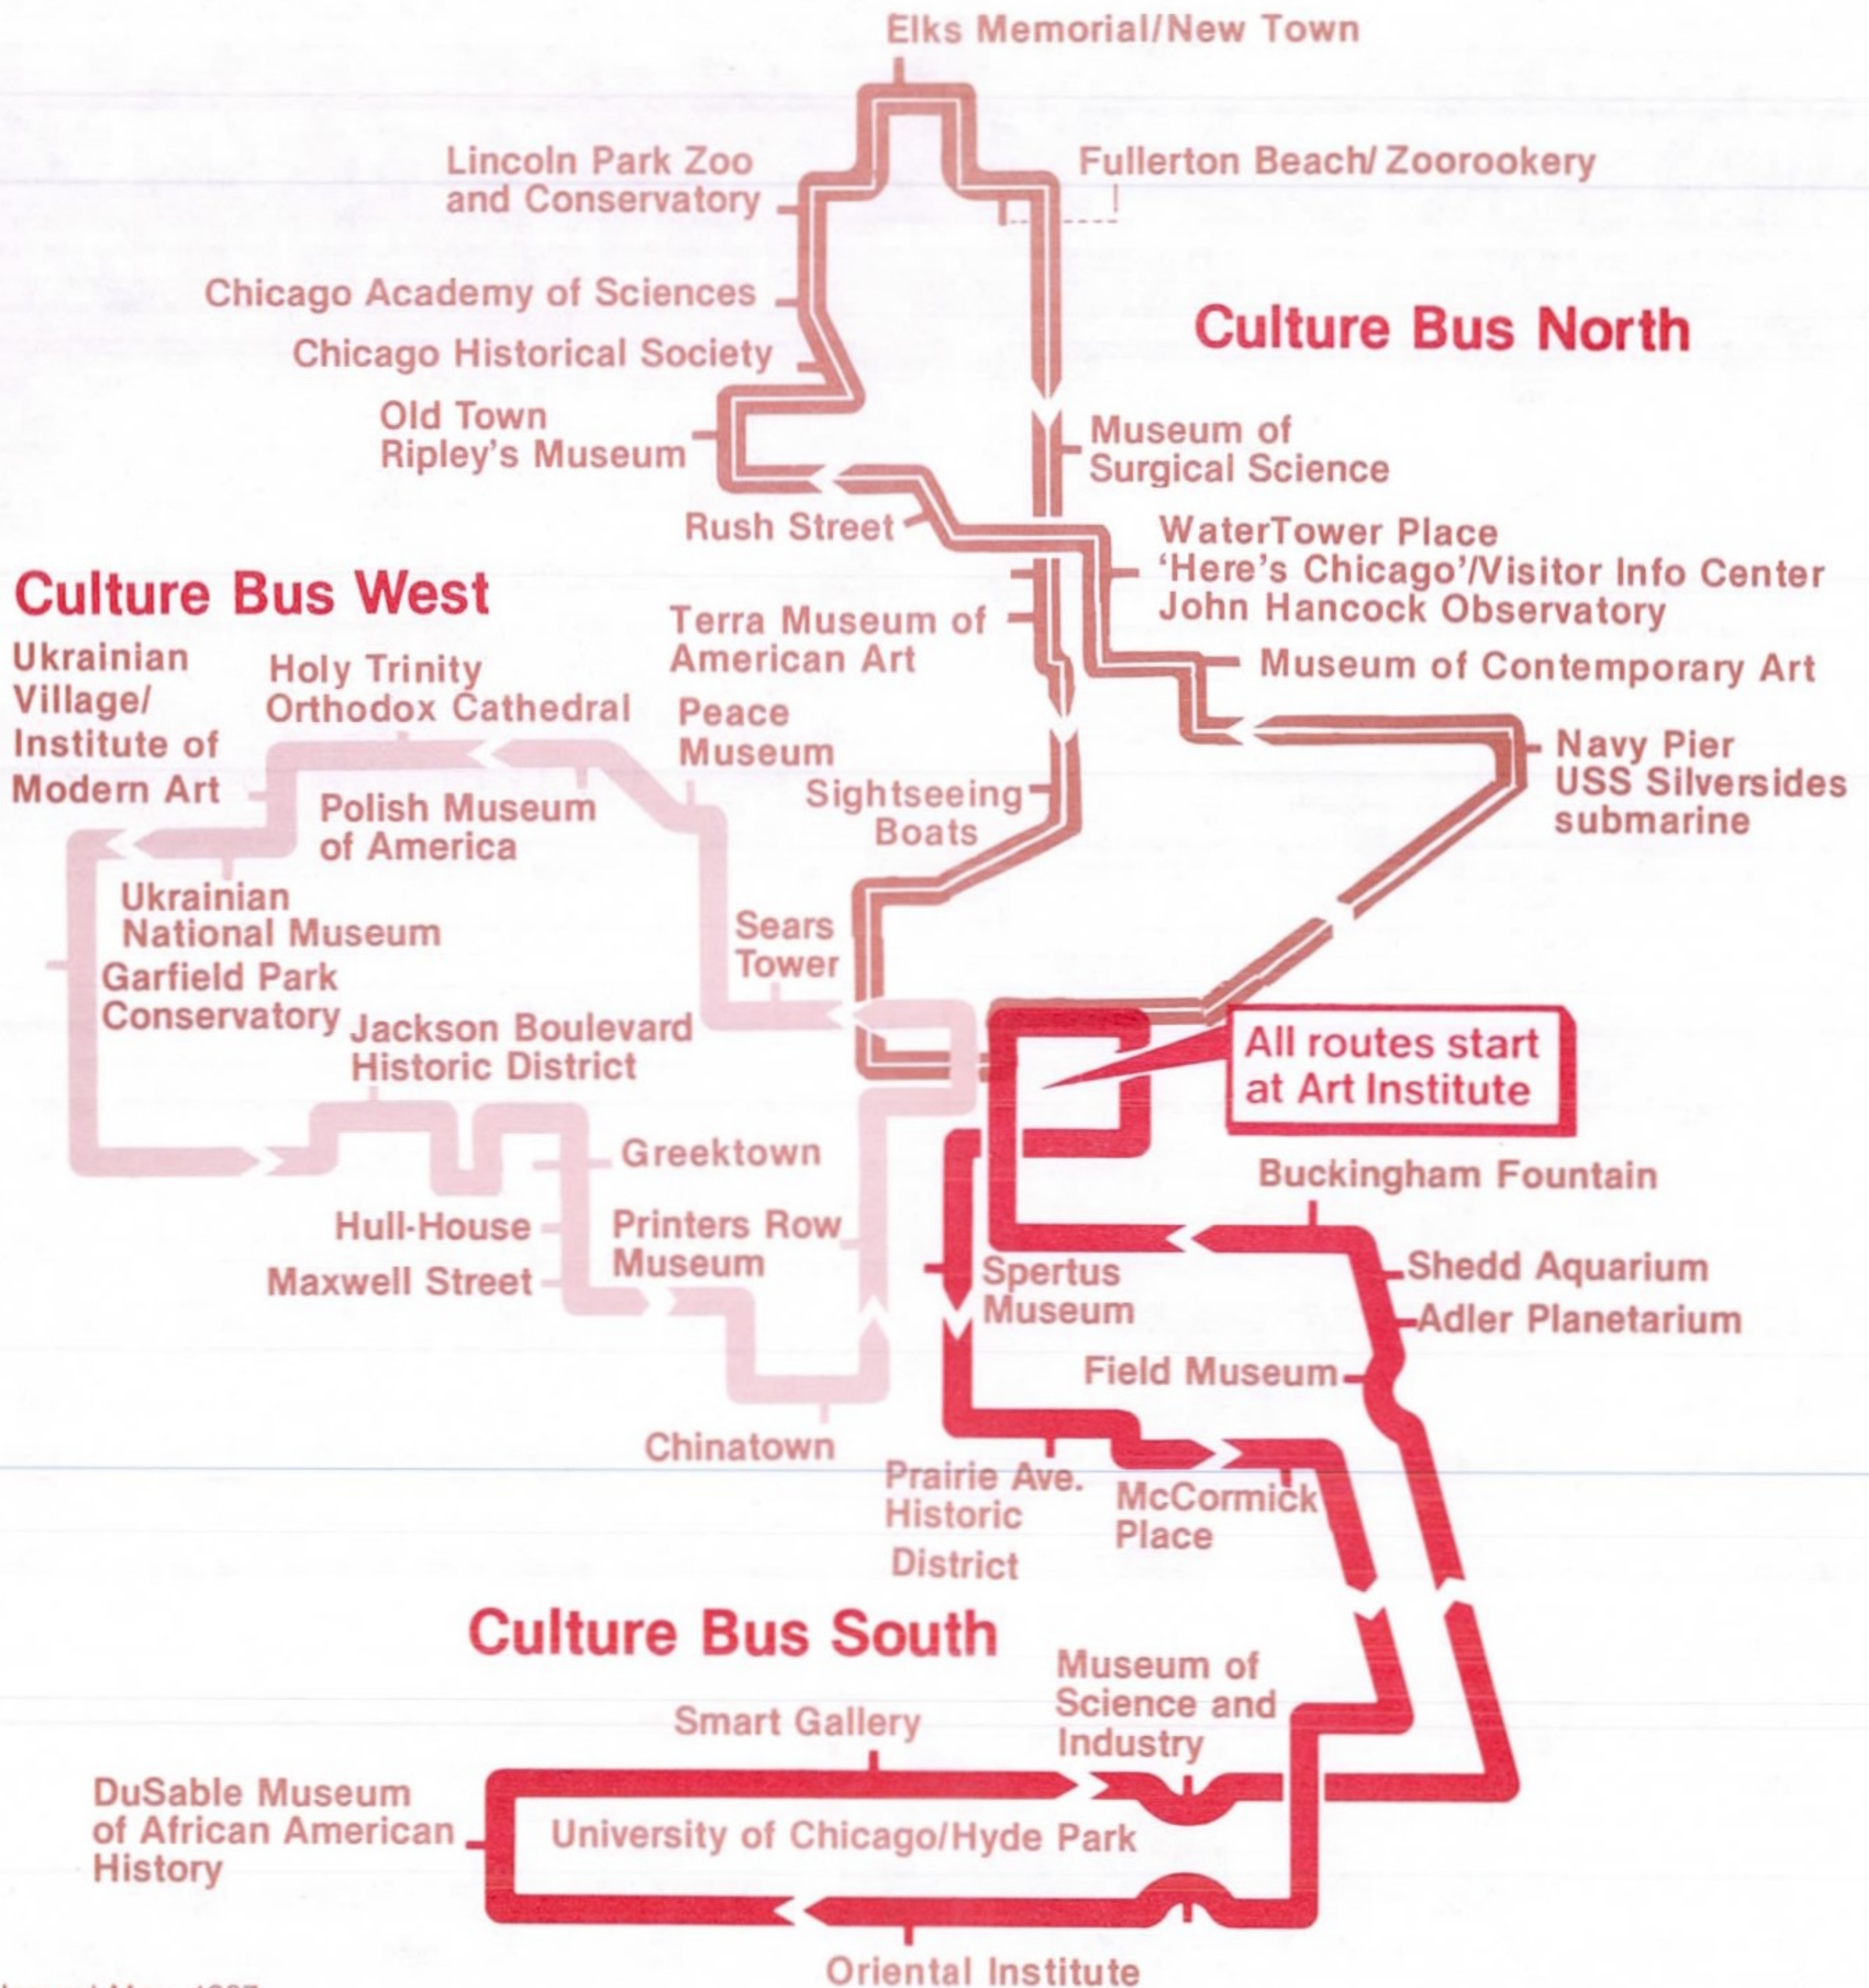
Elks Memorial/New Town

Lincoln Park Zoo and Conservatory

Fullerton Beach/ Zoorookery

Chicago Academy of Sciences

Chicago Historical Society

Culture Bus North

Old Town Ripley's Museum

Museum of Surgical Science

Rush Street

WaterTower Place
'Here's Chicago'/Visitor Info Center
John Hancock Observatory

Culture Bus West

Terra Museum of American Art

Museum of Contemporary Art

Ukrainian Village/ Institute of Modern Art

Holy Trinity Orthodox Cathedral

Peace Museum

Navy Pier
USS Silversides submarine

Polish Museum of America

Sightseeing Boats

Ukrainian National Museum

Sears Tower

Garfield Park Conservatory

Jackson Boulevard Historic District

All routes start at Art Institute

Greektown

Buckingham Fountain

Hull-House

Printers Row Museum

Maxwell Street

Spertus Museum

Shedd Aquarium

Adler Planetarium

Field Museum

Chinatown

Prairie Ave. Historic District

McCormick Place

Culture Bus South

Museum of Science and Industry

Smart Gallery

DuSable Museum of African American History

University of Chicago/Hyde Park

Oriental Institute

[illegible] 1997